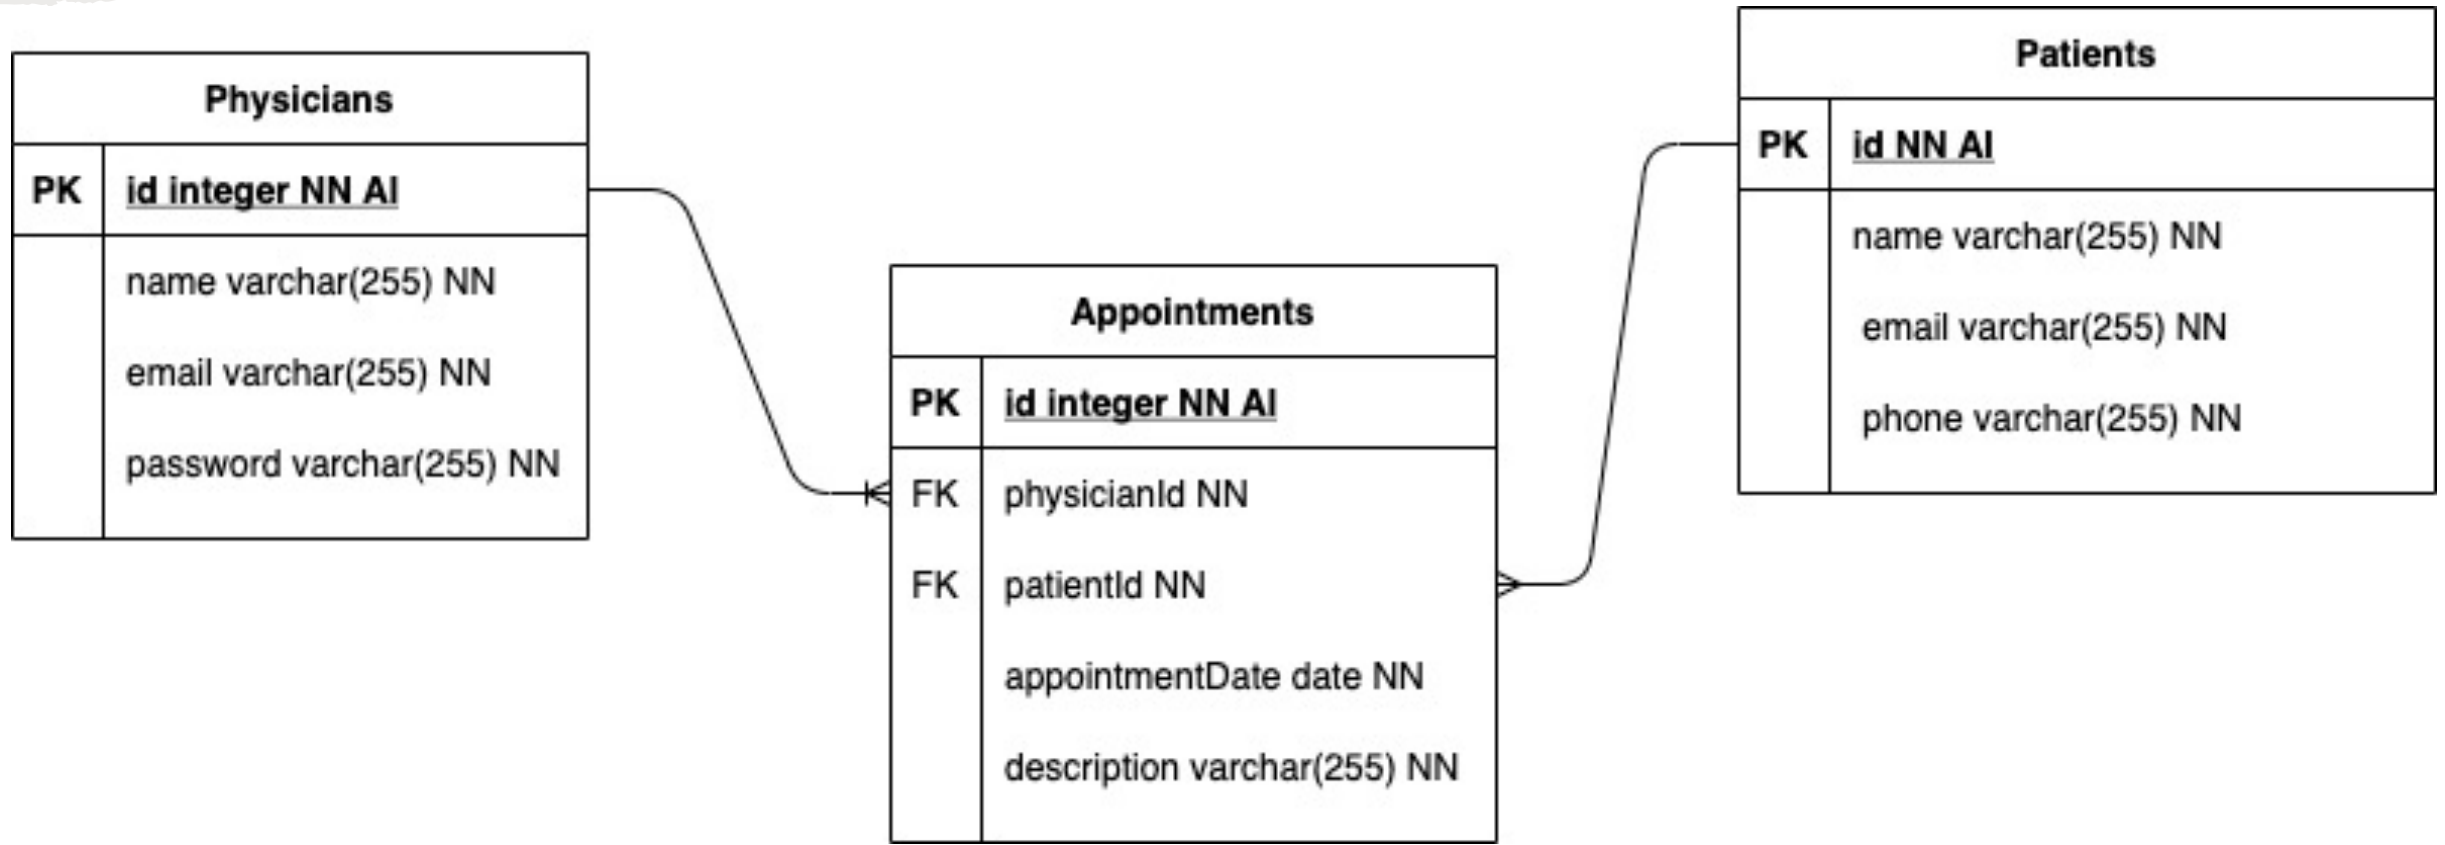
Physicians

| PK | id integer NN AI |
|---|---|
| | name varchar(255) NN |
| | email varchar(255) NN |
| | password varchar(255) NN |

Appointments

| PK | id integer NN AI |
|---|---|
| FK | physicianId NN |
| FK | patientId NN |
| | appointmentDate date NN |
| | description varchar(255) NN |

Patients

| PK | id NN AI |
|---|---|
| | name varchar(255) NN |
| | email varchar(255) NN |
| | phone varchar(255) NN |